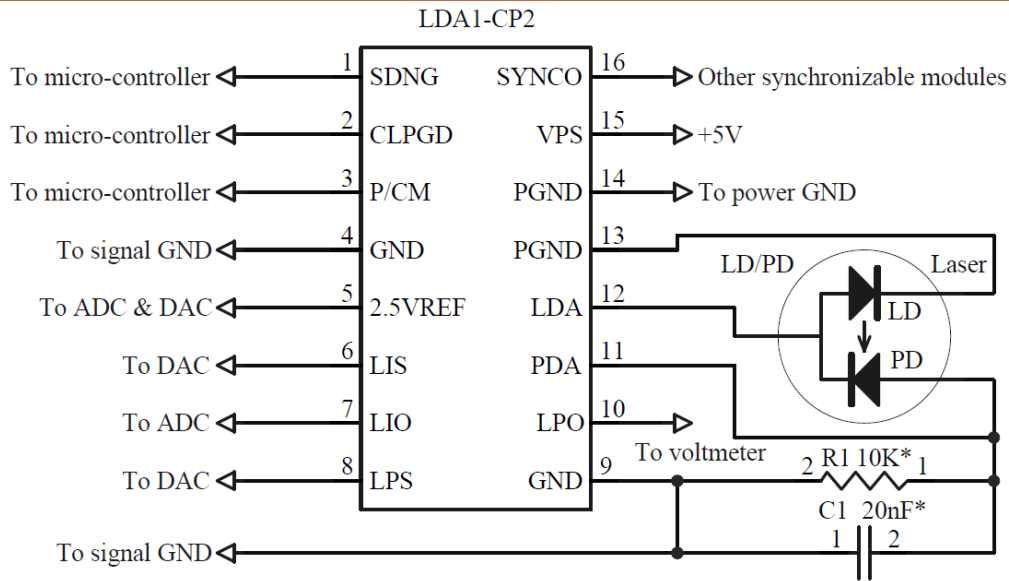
LDA1-CP2

To micro-controller 1 SDNG
To micro-controller 2 CLPGD
To micro-controller 3 P/CM
To signal GND 4 GND
To ADC & DAC 5 2.5VREF
To DAC 6 LIS
To ADC 7 LIO
To DAC 8 LPS

SYNCO 16 Other synchronizable modules
VPS 15 +5V
PGND 14 To power GND
PGND 13
LDA 12
PDA 11
LPO 10
GND 9

LD/PD
Laser
LD
PD

To voltmeter
2 R1 10K* 1
C1 20nF*
1 2

To signal GND